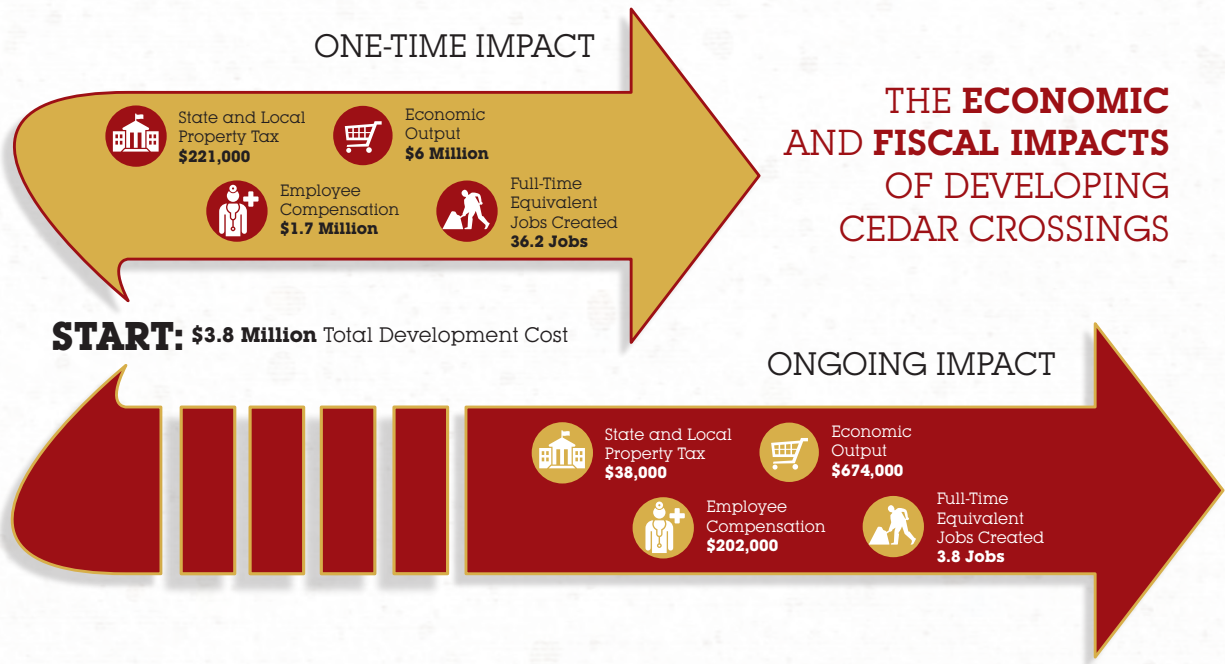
ONE-TIME IMPACT

State and Local Property Tax
**$221,000**

Economic Output
**$6 Million**

Employee Compensation
**$1.7 Million**

Full-Time Equivalent Jobs Created
**36.2 Jobs**

THE **ECONOMIC** AND **FISCAL IMPACTS** OF DEVELOPING CEDAR CROSSINGS

**START:** **$3.8 Million** Total Development Cost

ONGOING IMPACT

State and Local Property Tax
**$38,000**

Economic Output
**$674,000**

Employee Compensation
**$202,000**

Full-Time Equivalent Jobs Created
**3.8 Jobs**